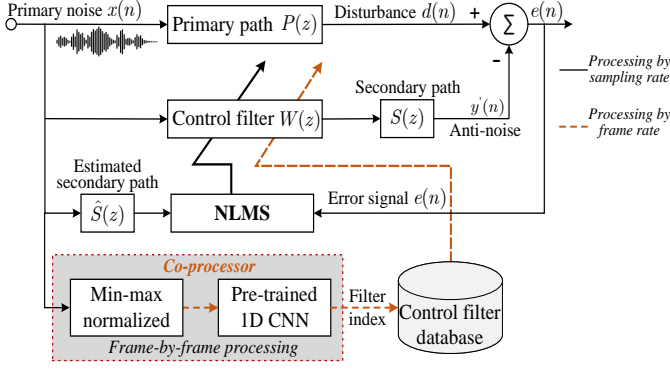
Primary noise $x(n)$

Primary path $P(z)$

Disturbance $d(n)$

+

$\sum$

$e(n)$

-

Processing by sampling rate

Processing by frame rate

Secondary path

Control filter $W(z)$

$S(z)$

$y^{'}(n)$

Anti-noise

Estimated secondary path

$\hat{S}(z)$

NLMS

Error signal $e(n)$

Co-processor

Min-max normalized

Pre-trained 1D CNN

Filter index

Control filter database

Frame-by-frame processing